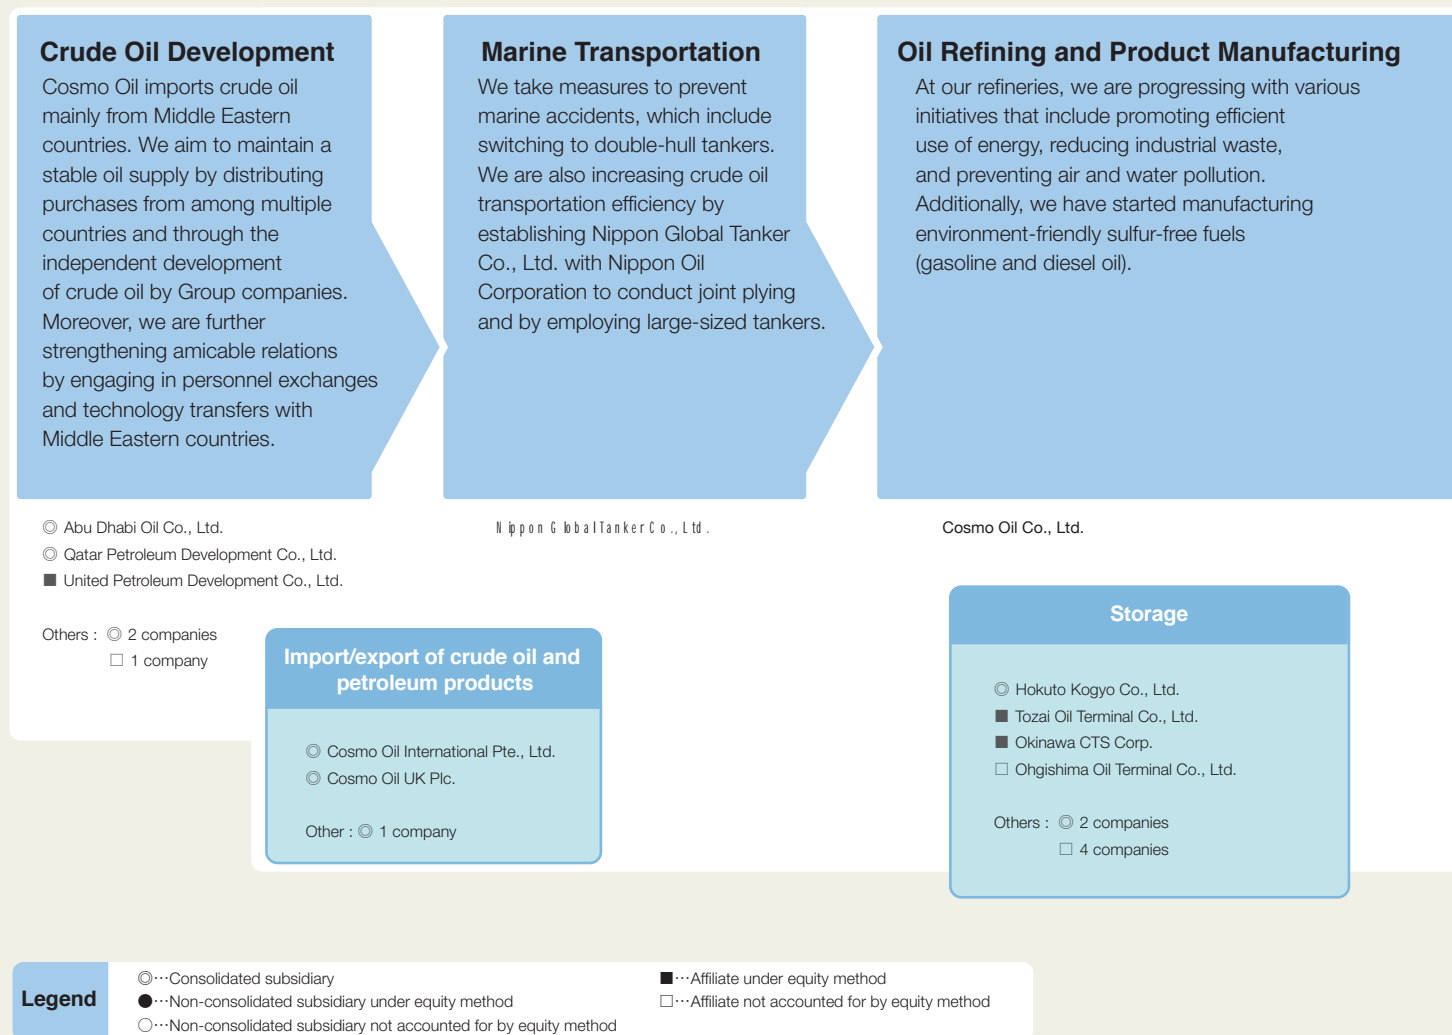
Crude Oil Development

Cosmo Oil imports crude oil mainly from Middle Eastern countries. We aim to maintain a stable oil supply by distributing purchases from among multiple countries and through the independent development of crude oil by Group companies. Moreover, we are further strengthening amicable relations by engaging in personnel exchanges and technology transfers with Middle Eastern countries.

Marine Transportation

We take measures to prevent marine accidents, which include switching to double-hull tankers. We are also increasing crude oil transportation efficiency by establishing Nippon Global Tanker Co., Ltd. with Nippon Oil Corporation to conduct joint plying and by employing large-sized tankers.

Oil Refining and Product Manufacturing

At our refineries, we are progressing with various initiatives that include promoting efficient use of energy, reducing industrial waste, and preventing air and water pollution. Additionally, we have started manufacturing environment-friendly sulfur-free fuels (gasoline and diesel oil).

◎ Abu Dhabi Oil Co., Ltd.
◎ Qatar Petroleum Development Co., Ltd.
■ United Petroleum Development Co., Ltd.

Others : ◎ 2 companies
□ 1 company

Nippon Global Tanker Co., Ltd.

Cosmo Oil Co., Ltd.

Import/export of crude oil and petroleum products

◎ Cosmo Oil International Pte., Ltd.
◎ Cosmo Oil UK Plc.

Other : ◎ 1 company

Storage

◎ Hokuto Kogyo Co., Ltd.
■ Tozai Oil Terminal Co., Ltd.
■ Okinawa CTS Corp.
□ Ohgishima Oil Terminal Co., Ltd.

Others : ◎ 2 companies
□ 4 companies

Legend

◎···Consolidated subsidiary
●···Non-consolidated subsidiary under equity method
○···Non-consolidated subsidiary not accounted for by equity method
■···Affiliate under equity method
□···Affiliate not accounted for by equity method